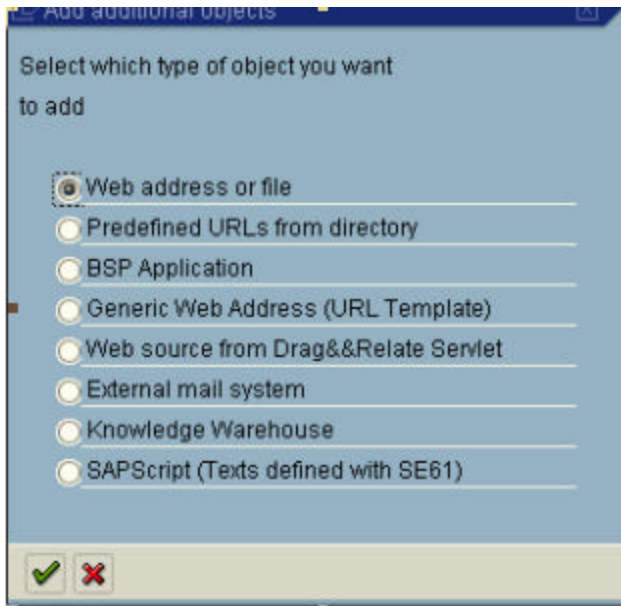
Add additional objects

Select which type of object you want to add

Web address or file
Predefined URLs from directory
BSP Application
Generic Web Address (URL Template)
Web source from Drag&&Relate Servlet
External mail system
Knowledge Warehouse
SAPScript (Texts defined with SE61)